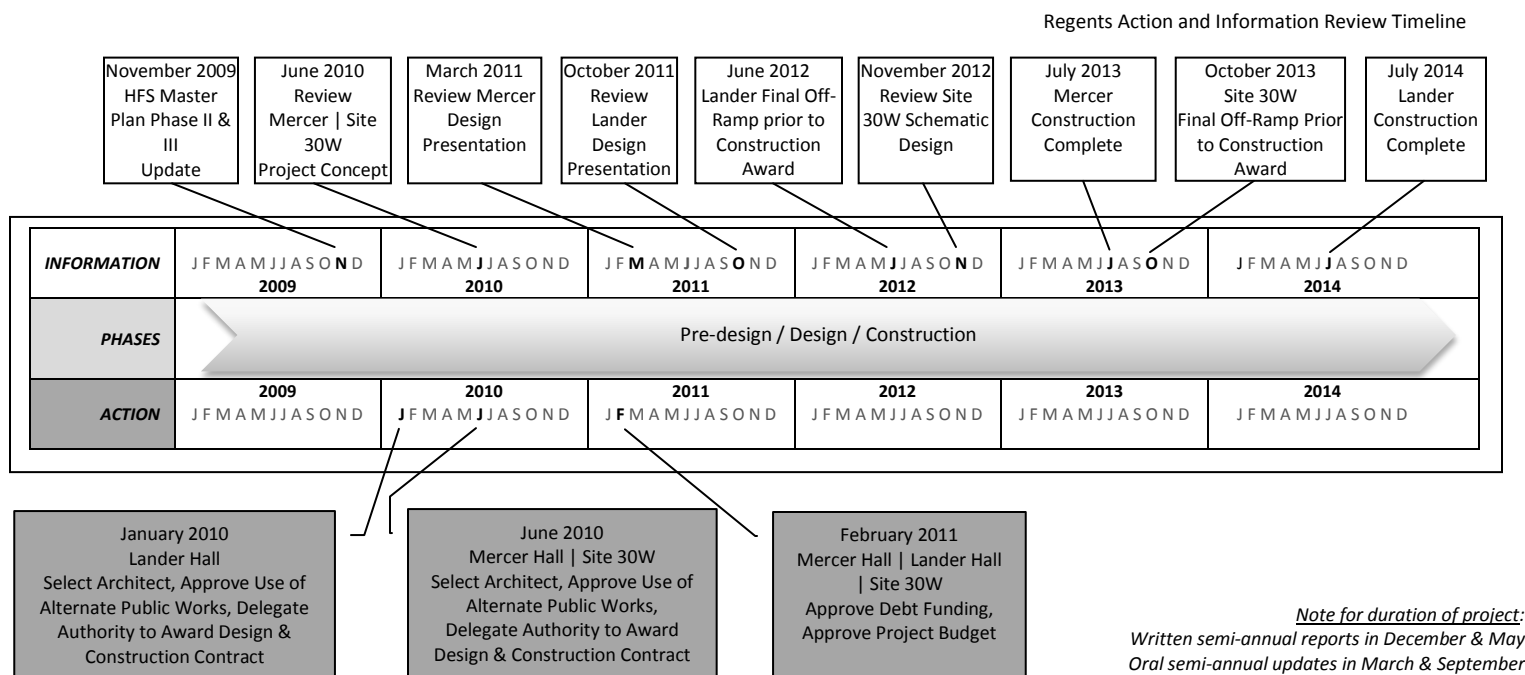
Regents Action and Information Review Timeline

November 2009 HFS Master Plan Phase II & III Update

June 2010 Review Mercer | Site 30W Project Concept

March 2011 Review Mercer Design Presentation

October 2011 Review Lander Design Presentation

June 2012 Lander Final Off-Ramp prior to Construction Award

November 2012 Review Site 30W Schematic Design

July 2013 Mercer Construction Complete

October 2013 Site 30W Final Off-Ramp Prior to Construction Award

July 2014 Lander Construction Complete

| | | | | | | |
|---|---|---|---|---|---|---|
| INFORMATION | J F M A M J J A S O N D 2009 | J F M A M J J A S O N D 2010 | J F M A M J J A S O N D 2011 | J F M A M J J A S O N D 2012 | J F M A M J J A S O N D 2013 | J F M A M J J A S O N D 2014 |
| PHASES | Pre-design / Design / Construction | | | | | |
| ACTION | 2009 J F M A M J J A S O N D | 2010 J F M A M J J A S O N D | 2011 J F M A M J J A S O N D | 2012 J F M A M J J A S O N D | 2013 J F M A M J J A S O N D | 2014 J F M A M J J A S O N D |

January 2010 Lander Hall Select Architect, Approve Use of Alternate Public Works, Delegate Authority to Award Design & Construction Contract

June 2010 Mercer Hall | Site 30W Select Architect, Approve Use of Alternate Public Works, Delegate Authority to Award Design & Construction Contract

February 2011 Mercer Hall | Lander Hall | Site 30W Approve Debt Funding, Approve Project Budget

Note for duration of project:
Written semi-annual reports in December & May
Oral semi-annual updates in March & September